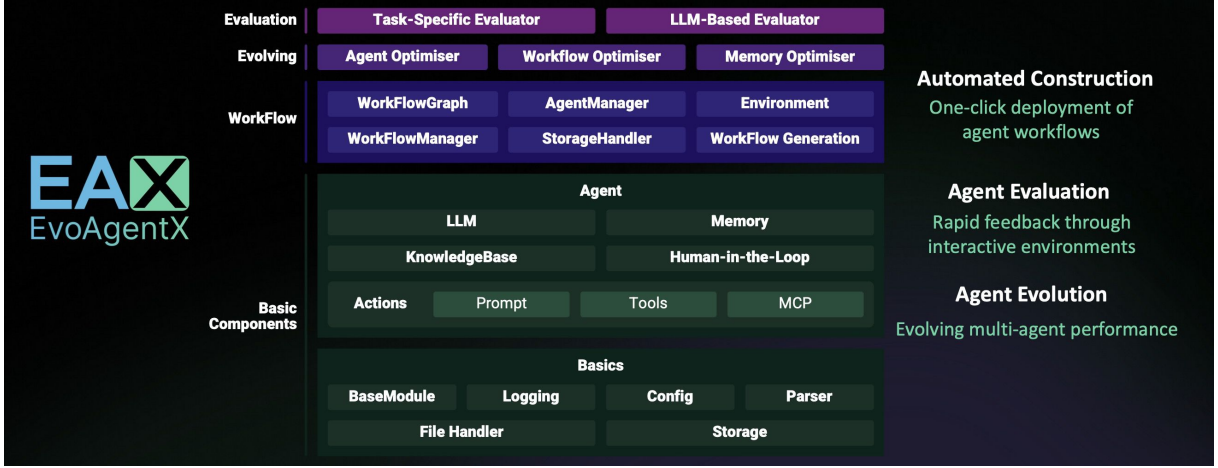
EAX
EvoAgentX

Evaluation
Task-Specific Evaluator
LLM-Based Evaluator

Evolving
Agent Optimiser
Workflow Optimiser
Memory Optimiser

WorkFlow
WorkFlowGraph
AgentManager
Environment
WorkFlowManager
StorageHandler
WorkFlow Generation

Basic Components
Agent
LLM
Memory
KnowledgeBase
Human-in-the-Loop
Actions
Prompt
Tools
MCP

Basics
BaseModule
Logging
Config
Parser
File Handler
Storage

Automated Construction
One-click deployment of agent workflows

Agent Evaluation
Rapid feedback through interactive environments

Agent Evolution
Evolving multi-agent performance